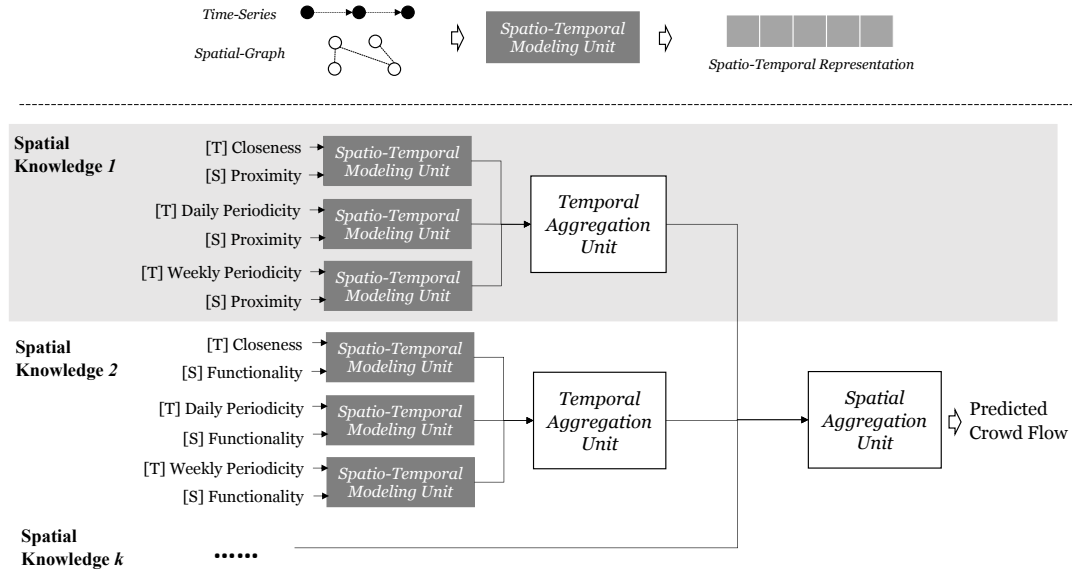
Time-Series

Spatial-Graph

Spatio-Temporal Modeling Unit

Spatio-Temporal Representation

Spatial Knowledge *1*

[T] Closeness
[S] Proximity
Spatio-Temporal Modeling Unit

[T] Daily Periodicity
[S] Proximity
Spatio-Temporal Modeling Unit

[T] Weekly Periodicity
[S] Proximity
Spatio-Temporal Modeling Unit

Temporal Aggregation Unit

Spatial Knowledge *2*

[T] Closeness
[S] Functionality
Spatio-Temporal Modeling Unit

[T] Daily Periodicity
[S] Functionality
Spatio-Temporal Modeling Unit

[T] Weekly Periodicity
[S] Functionality
Spatio-Temporal Modeling Unit

Temporal Aggregation Unit

Spatial Aggregation Unit

Predicted Crowd Flow

Spatial Knowledge *k*

......